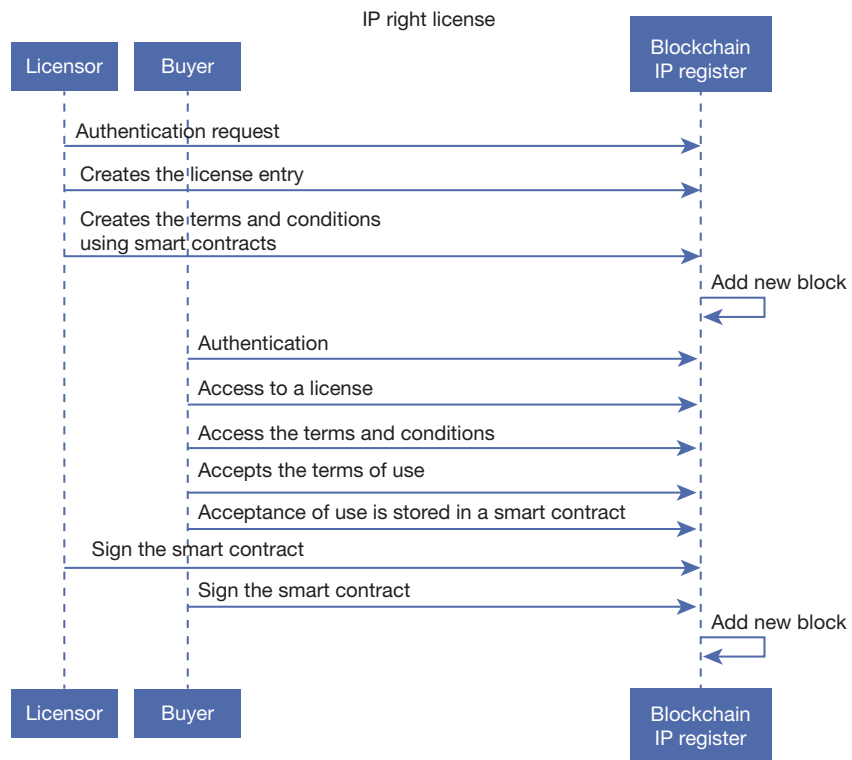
IP right license

Licensor

Buyer

Blockchain IP register

Authentication request

Creates the license entry

Creates the terms and conditions using smart contracts

Add new block

Authentication

Access to a license

Access the terms and conditions

Accepts the terms of use

Acceptance of use is stored in a smart contract

Sign the smart contract

Sign the smart contract

Add new block

Licensor

Buyer

Blockchain IP register